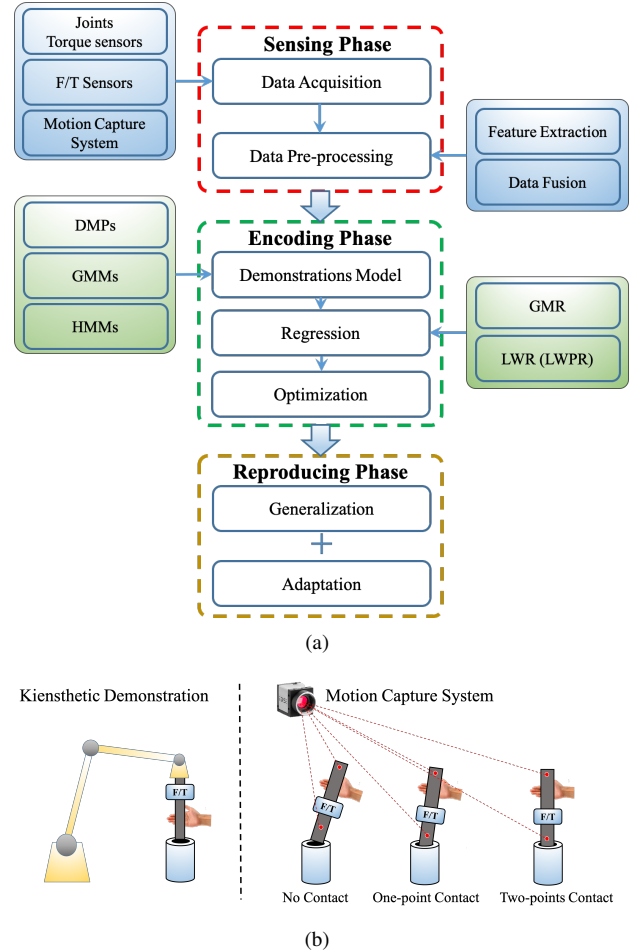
Joints Torque sensors

F/T Sensors

Motion Capture System

Sensing Phase

Data Acquisition

Data Pre-processing

Feature Extraction

Data Fusion

DMPs

GMMs

HMMs

Encoding Phase

Demonstrations Model

Regression

Optimization

GMR

LWR (LWPR)

Reproducing Phase

Generalization

+

Adaptation

(a)

Kiensthetic Demonstration

F/T

Motion Capture System

F/T

F/T

F/T

No Contact

One-point Contact

Two-points Contact

(b)